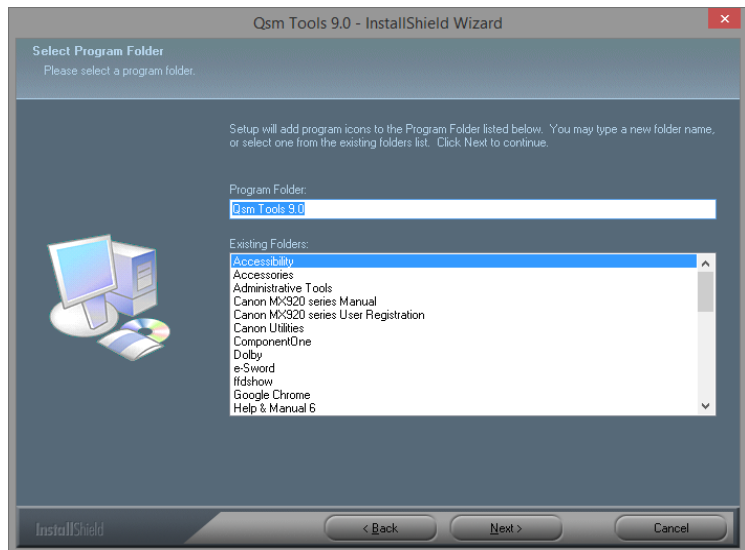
Qsm Tools 9.0 - InstallShield Wizard

Select Program Folder

Please select a program folder.

Setup will add program icons to the Program Folder listed below. You may type a new folder name, or select one from the existing folders list. Click Next to continue.

Program Folder:

Qsm Tools 9.0

Existing Folders:

Accessibility
Accessories
Administrative Tools
Canon MX920 series Manual
Canon MX920 series User Registration
Canon Utilities
ComponentOne
Dolby
e-Sword
ffdshow
Google Chrome
Help & Manual 6

InstallShield

< Back

Next >

Cancel